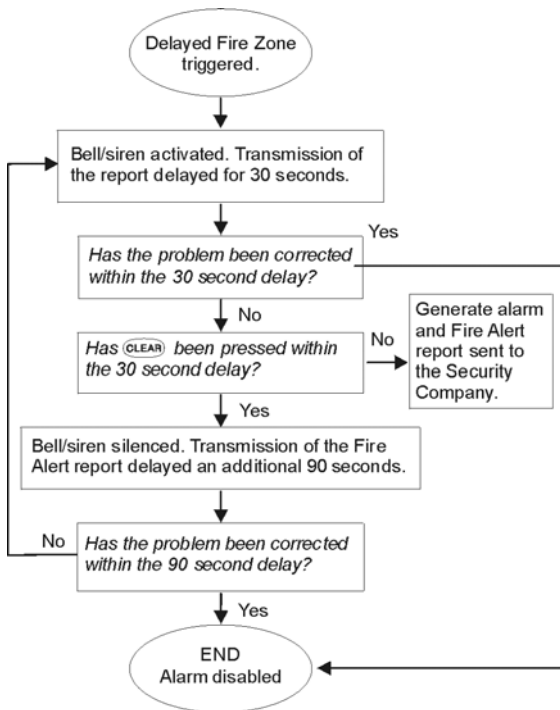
Delayed Fire Zone triggered.

Bell/siren activated. Transmission of the report delayed for 30 seconds.

Yes

Has the problem been corrected within the 30 second delay?

No

Has CLEAR been pressed within the 30 second delay?

No

Generate alarm and Fire Alert report sent to the Security Company.

Yes

Bell/siren silenced. Transmission of the Fire Alert report delayed an additional 90 seconds.

No

Has the problem been corrected within the 90 second delay?

Yes

END
Alarm disabled